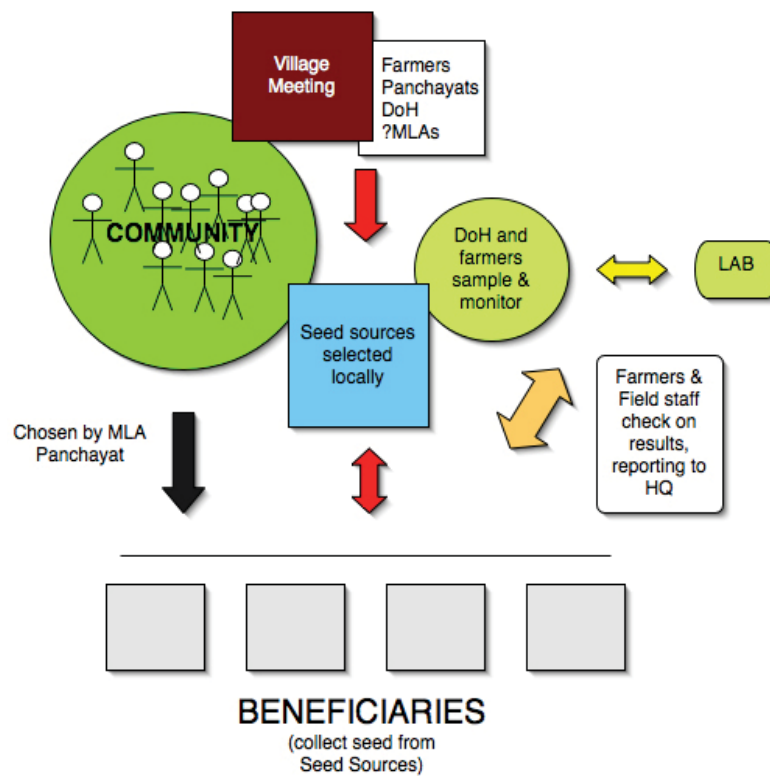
Village Meeting

Farmers
Panchayats
DoH
?MLAs

COMMUNITY

DoH and farmers sample & monitor

LAB

Seed sources selected locally

Farmers & Field staff check on results, reporting to HQ

Chosen by MLA Panchayat

BENEFICIARIES
(collect seed from Seed Sources)